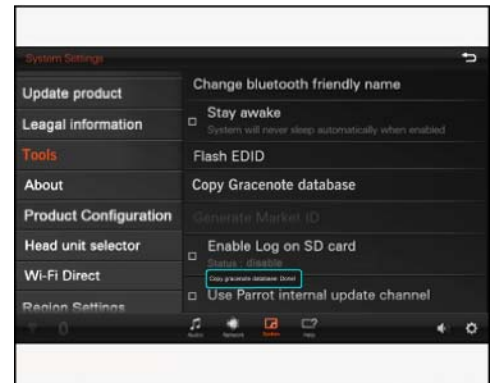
System Settings

Update product
Leagal information
Tools
About
Product Configuration
Head unit selector
Wi-Fi Direct
Region Settings

Change bluetooth friendly name
Stay awake
System will never sleep automatically when enabled
Flash EDID
Copy Gracenote database
Generate Market ID
Enable Log on SD card
Status : disable
Copy gracenote database: Done!
Use Parrot internal update channel

Audio Network Toolbox Help